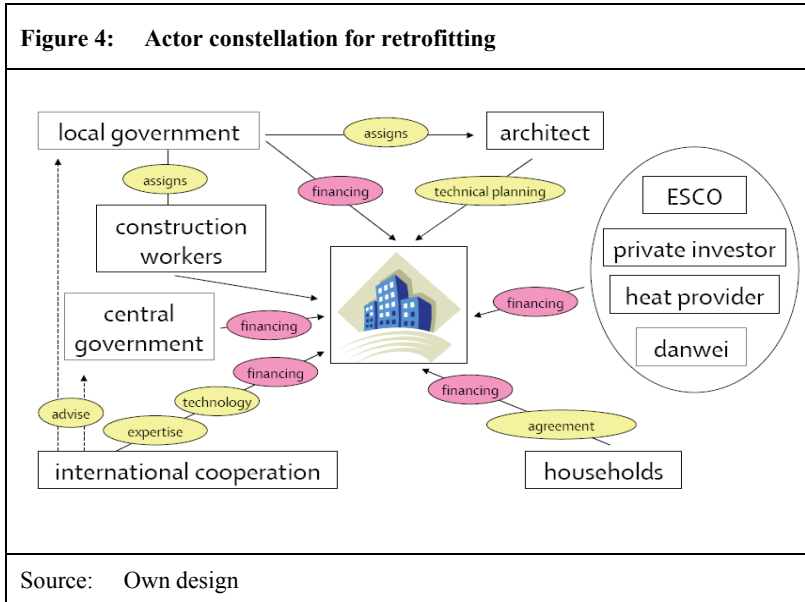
Figure 4: Actor constellation for retrofitting

local government

assigns

architect

assigns

financing

technical planning

construction workers

ESCO

private investor

heat provider

danwei

financing

central government

financing

financing

technology

financing

advise

expertise

agreement

international cooperation

households

Source: Own design